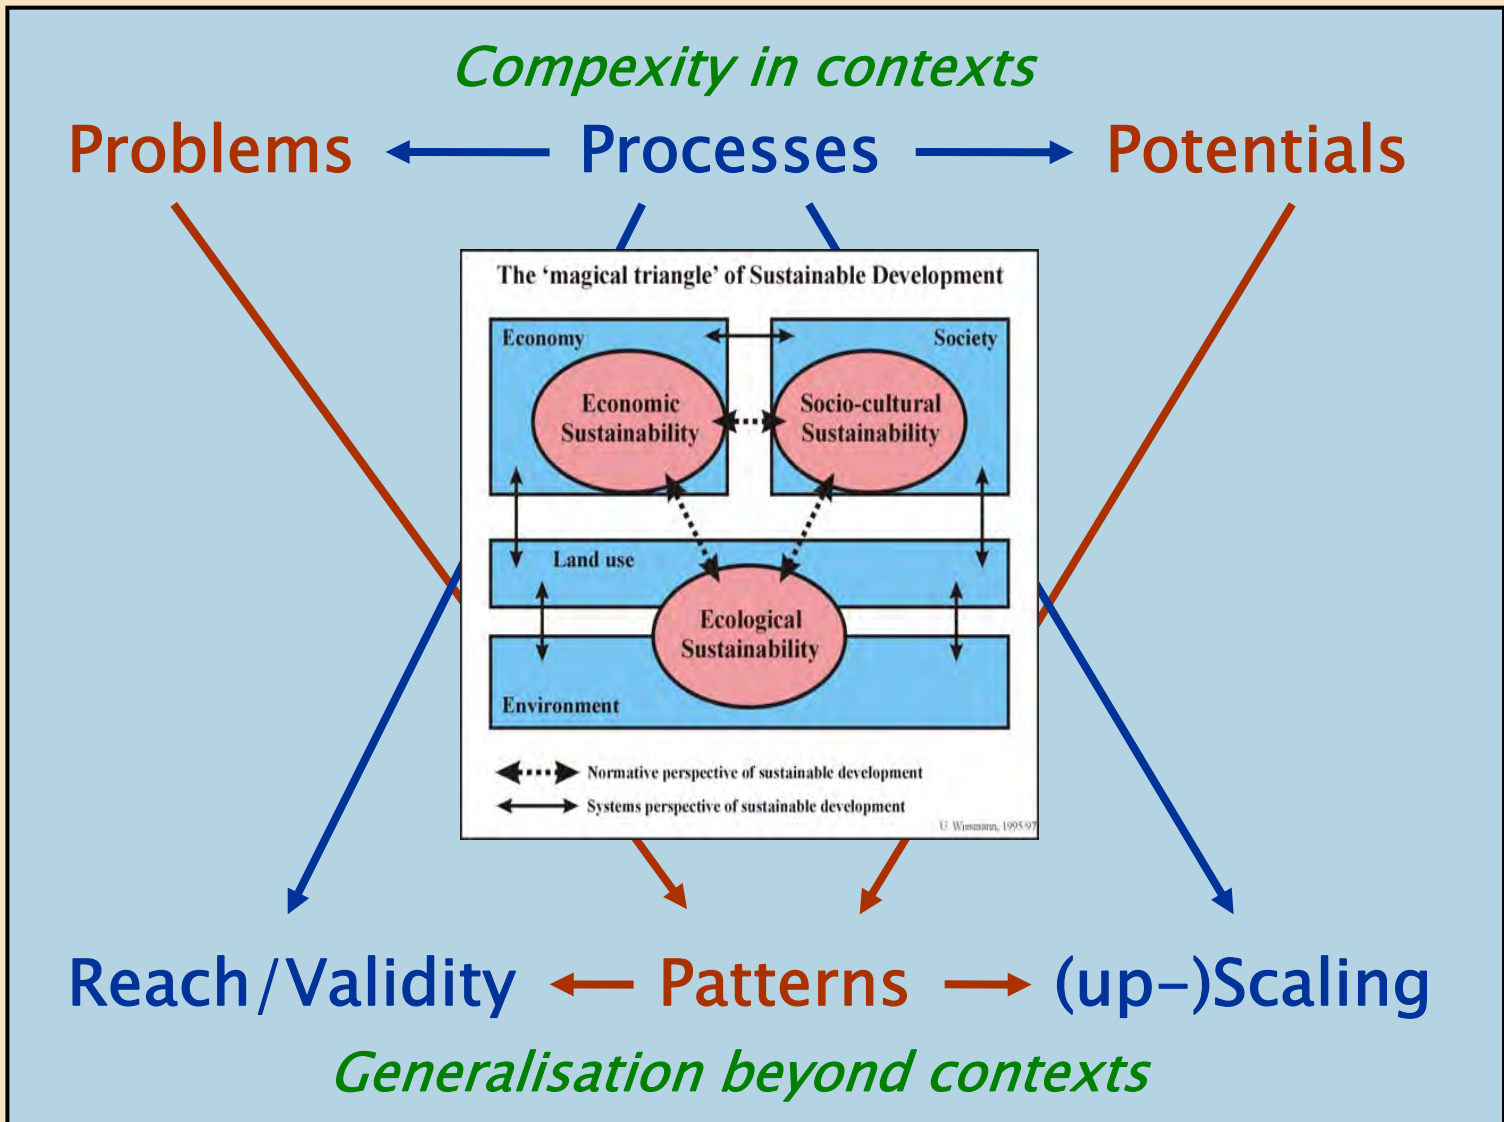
Compexity in contexts

Problems Processes Potentials

The 'magical triangle' of Sustainable Development

Economy

Society

Economic Sustainability

Socio-cultural Sustainability

Land use

Ecological Sustainability

Environment

Normative perspective of sustainable development

Systems perspective of sustainable development

U. Wiesmann, 1995/97

Reach/Validity Patterns (up-)Scaling

Generalisation beyond contexts